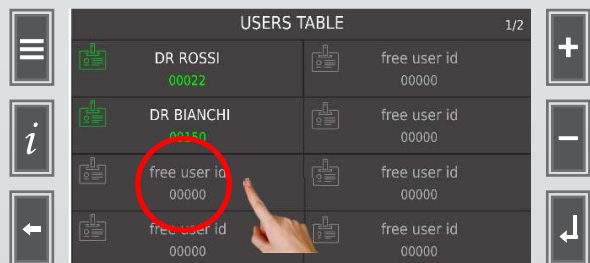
USERS TABLE 1/2

| | |
|---|---|
| DR ROSSI 00022 | free user id 00000 |
| DR BIANCHI 00150 | free user id 00000 |
| free user id 00000 | free user id 00000 |
| free user id 00000 | free user id 00000 |

i